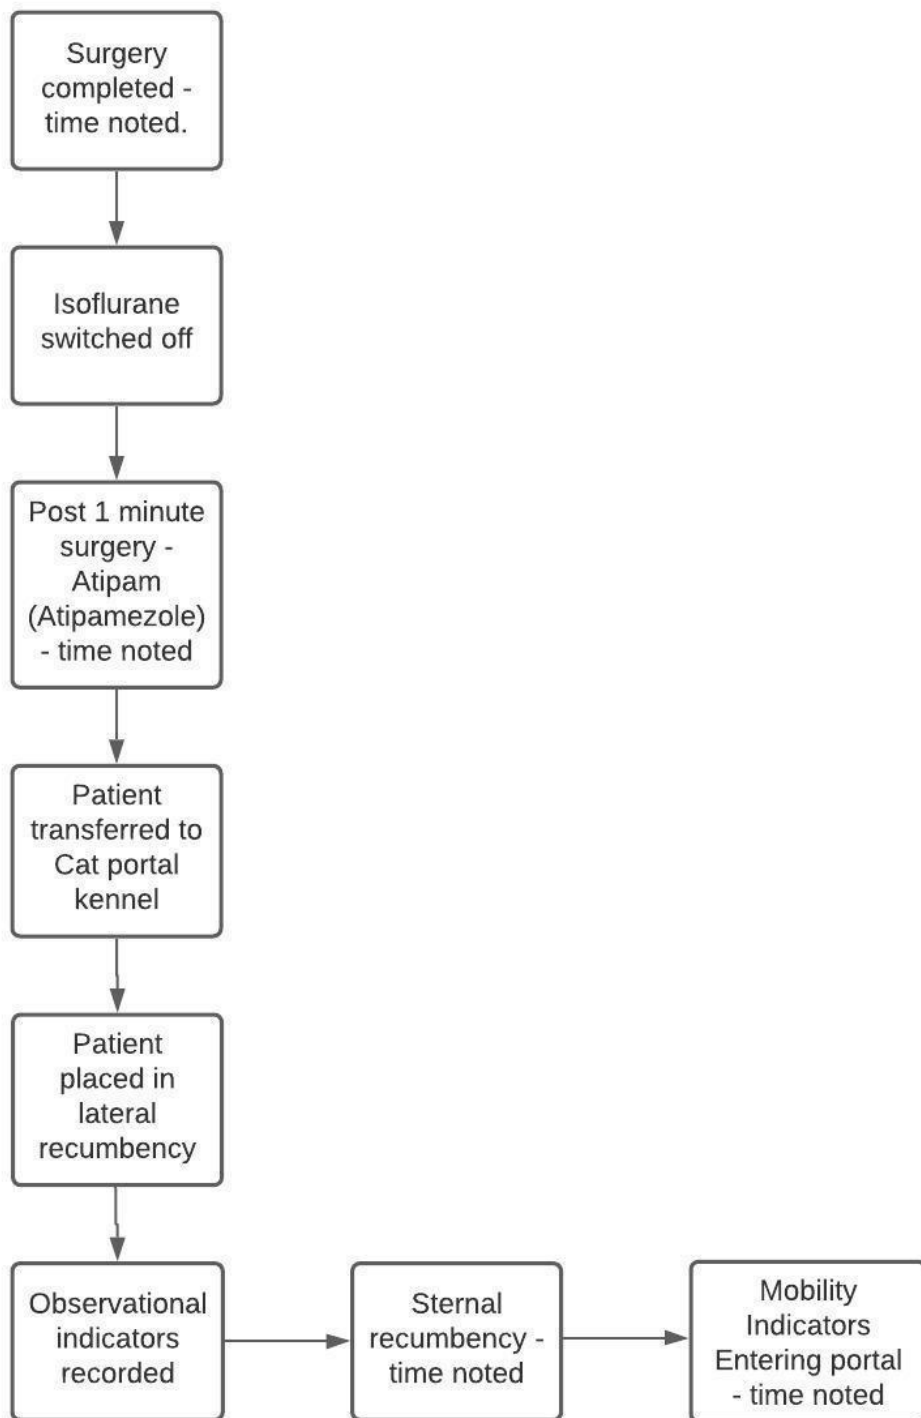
Surgery completed - time noted.

Isoflurane switched off

Post 1 minute surgery - Atipam (Atipamezole) - time noted

Patient transferred to Cat portal kennel

Patient placed in lateral recumbency

Observational indicators recorded

Sternal recumbency - time noted

Mobility Indicators Entering portal - time noted